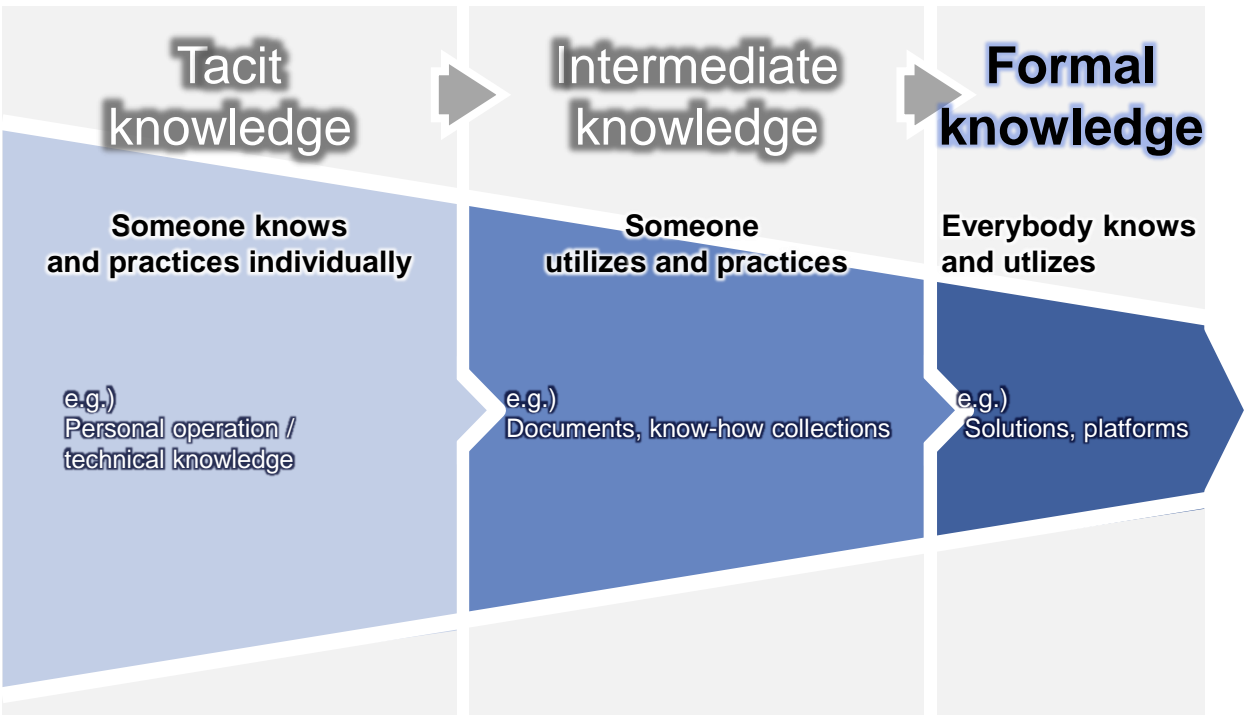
Tacit knowledge

Intermediate knowledge

Formal knowledge

Someone knows and practices individually

Someone utilizes and practices

Everybody knows and utlizes

e.g.)
Personal operation / technical knowledge

e.g.)
Documents, know-how collections

e.g.)
Solutions, platforms